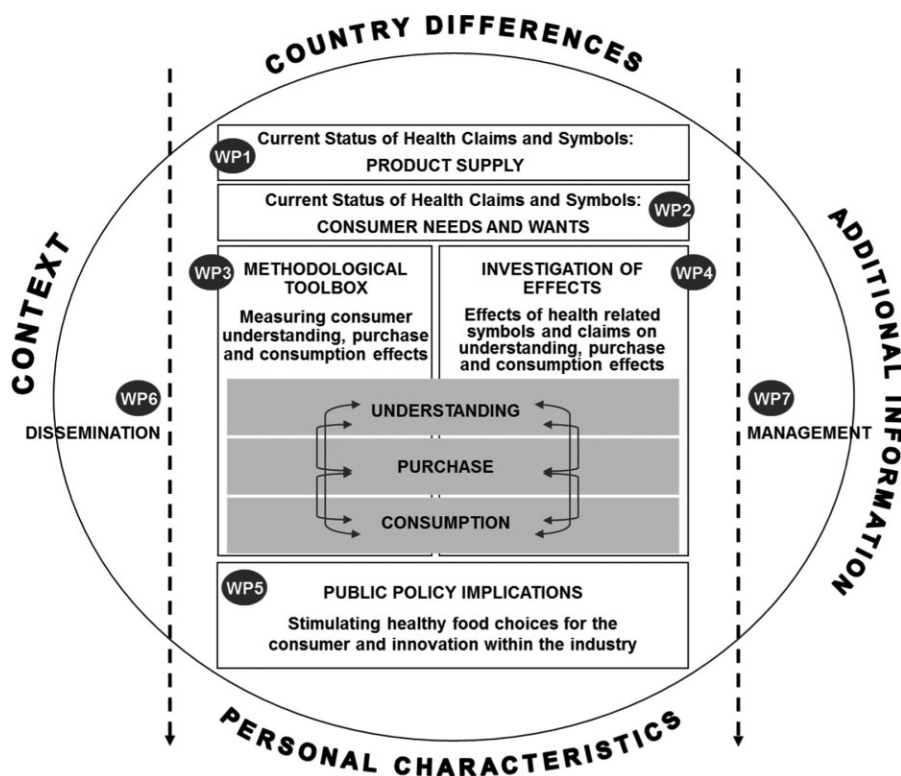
COUNTRY DIFFERENCES

CONTEXT

ADDITIONAL INFORMATION

WP1 Current Status of Health Claims and Symbols: PRODUCT SUPPLY

Current Status of Health Claims and Symbols: CONSUMER NEEDS AND WANTS WP2

WP3 METHODOLOGICAL TOOLBOX

Measuring consumer understanding, purchase and consumption effects

INVESTIGATION OF EFFECTS WP4

Effects of health related symbols and claims on understanding, purchase and consumption effects

WP6 DISSEMINATION

UNDERSTANDING

PURCHASE

CONSUMPTION

WP7 MANAGEMENT

WP5 PUBLIC POLICY IMPLICATIONS

Stimulating healthy food choices for the consumer and innovation within the industry

PERSONAL CHARACTERISTICS